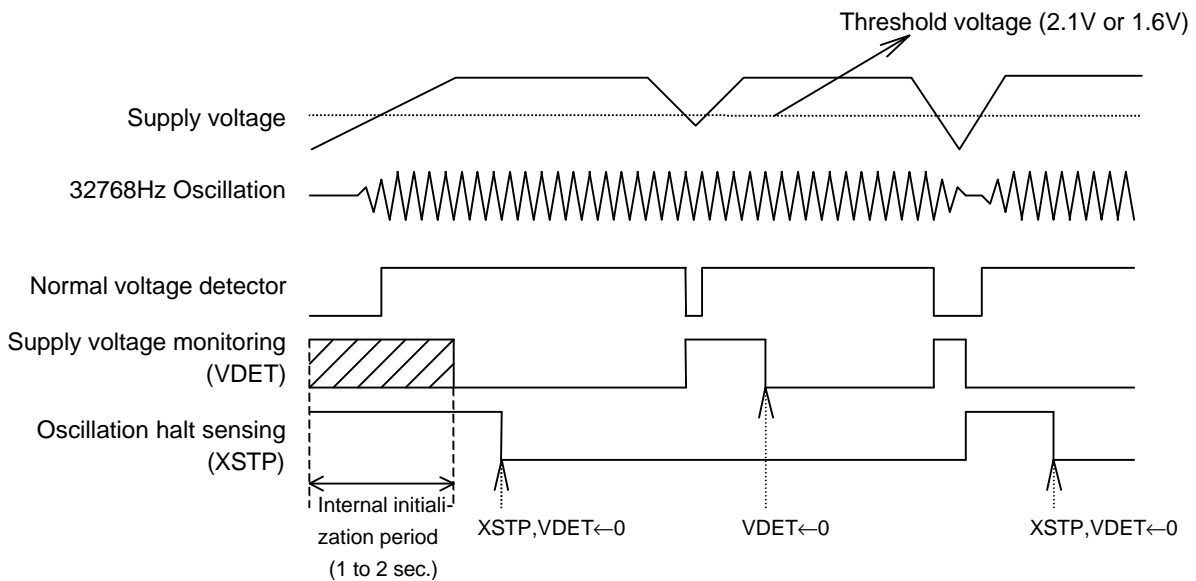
Threshold voltage (2.1V or 1.6V)

Supply voltage

32768Hz Oscillation

Normal voltage detector

Supply voltage monitoring (VDET)

Oscillation halt sensing (XSTP)

Internal initialization period (1 to 2 sec.)

XSTP,VDET$\leftarrow$0

VDET$\leftarrow$0

XSTP,VDET$\leftarrow$0